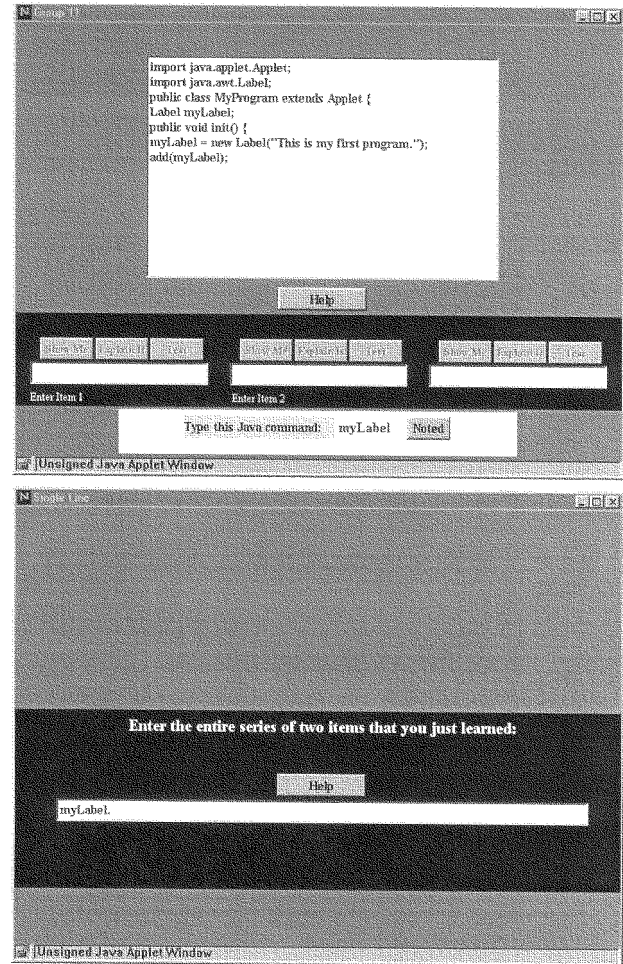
Group 11

import java.applet.Applet;
import java.awt.Label;
public class MyProgram extends Applet {
Label myLabel;
public void init() {
myLabel = new Label("This is my first program.");
add(myLabel);

Help

Show Me Explain It Test
Show Me Explain It Test
Show Me Explain It Test

Enter Item 1
Enter Item 2

Type this Java command: myLabel Noted

Unsigned Java Applet Window

Single Line

Enter the entire series of two items that you just learned:

Help

myLabel.

Unsigned Java Applet Window